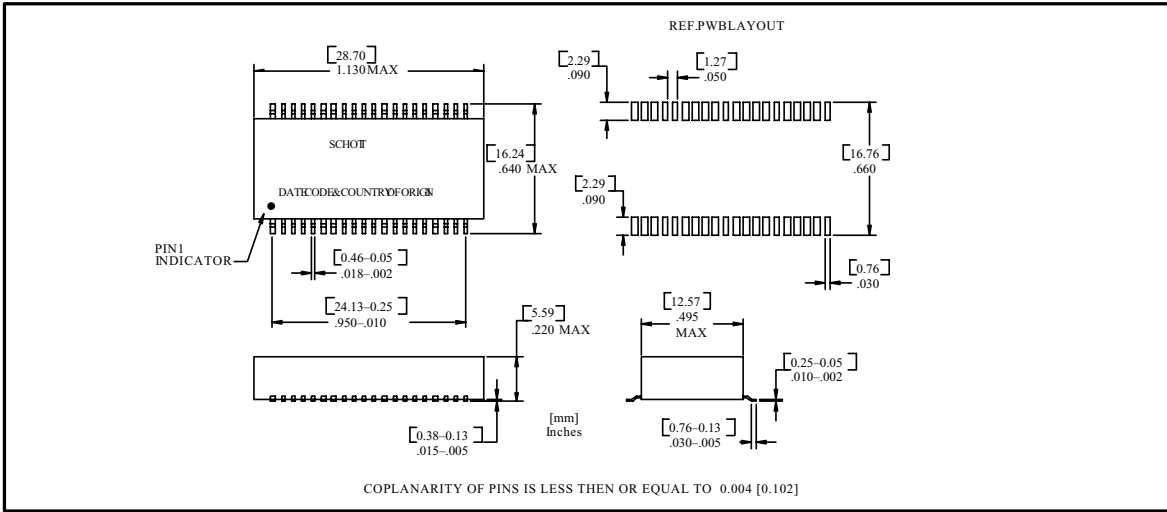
REF.PWBLAYOUT

28.70
1.130MAX

SCHOTT

DATECODE&COUNTRYOFORIGIN

16.24
.640 MAX

PIN1
INDICATOR

0.46–0.05
.018–.002

24.13–0.25
.950–.010

2.29
.090

1.27
.050

16.76
.660

2.29
.090

0.76
.030

5.59
.220 MAX

0.38–0.13
.015–.005

[mm]
Inches

12.57
.495
MAX

0.25–0.05
.010–.002

0.76–0.13
.030–.005

COPLANARITY OF PINS IS LESS THEN OR EQUAL TO 0.004 [0.102]